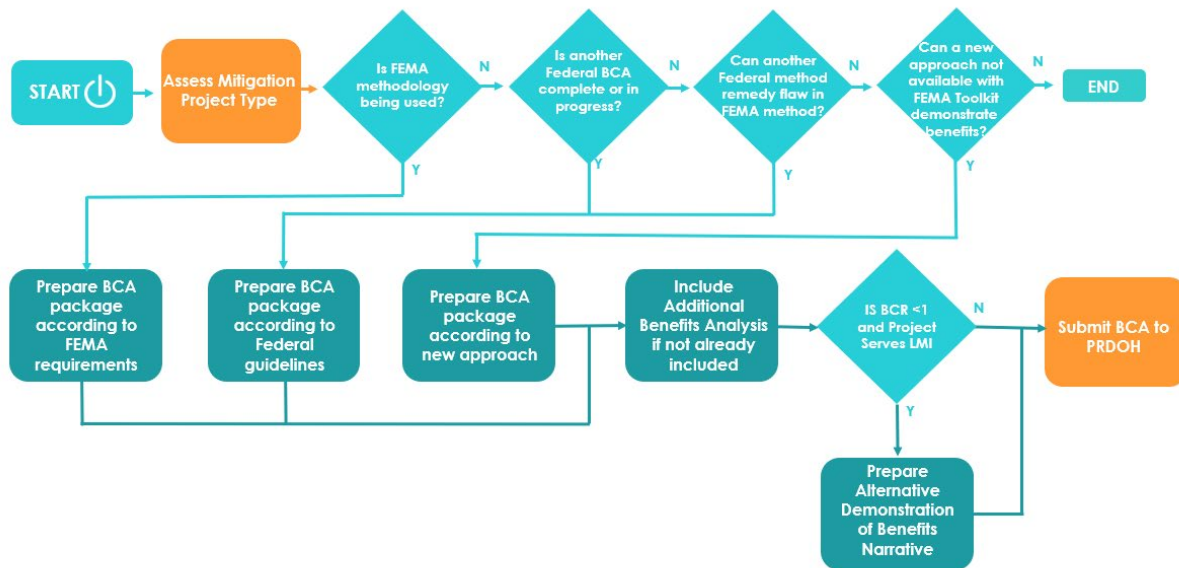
START

Assess Mitigation Project Type

Is FEMA methodology being used?

N

Is another Federal BCA complete or in progress?

N

Can another Federal method remedy flaw in FEMA method?

N

Can a new approach not available with FEMA Toolkit demonstrate benefits?

N

END

Y

Y

Y

Y

Prepare BCA package according to FEMA requirements

Prepare BCA package according to Federal guidelines

Prepare BCA package according to new approach

Include Additional Benefits Analysis if not already included

IS BCR <1 and Project Serves LMI

N

Submit BCA to PRDOH

Y

Prepare Alternative Demonstration of Benefits Narrative